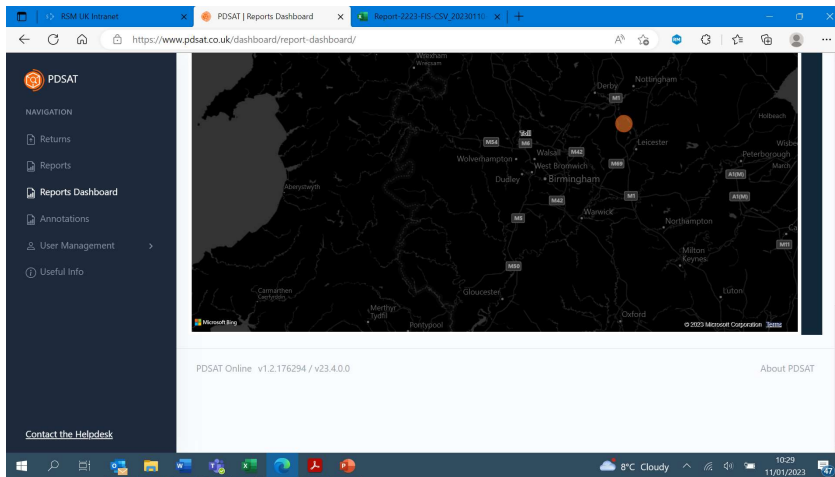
RSM UK Intranet
PDSAT | Reports Dashboard
Report-2223-FIS-CSV_20230110
https://www.pdsat.co.uk/dashboard/report-dashboard/

PDSAT
NAVIGATION
Returns
Reports
Reports Dashboard
Annotations
User Management
Useful Info

Wrexham
Nottingham
Derby
M1
Holbeach
Stoke-on-Trent
Leicester
Wisbech
M54
M6
Walsall
M42
Peterborough
Wolverhampton
West Bromwich
M69
March
Dudley
Birmingham
A1(M)
Aberystwyth
M42
M1
A1(M)
Warwick
M5
Northampton
Milton Keynes
M11
M50
Carmarthen
Gloucester
Luton
Merthyr Tydfil
Oxford
Pontypool
Microsoft Bing
© 2023 Microsoft Corporation Terms

PDSAT Online v1.2.176294 / v23.4.0.0
About PDSAT

Contact the Helpdesk

8°C Cloudy
10:29
11/01/2023
47